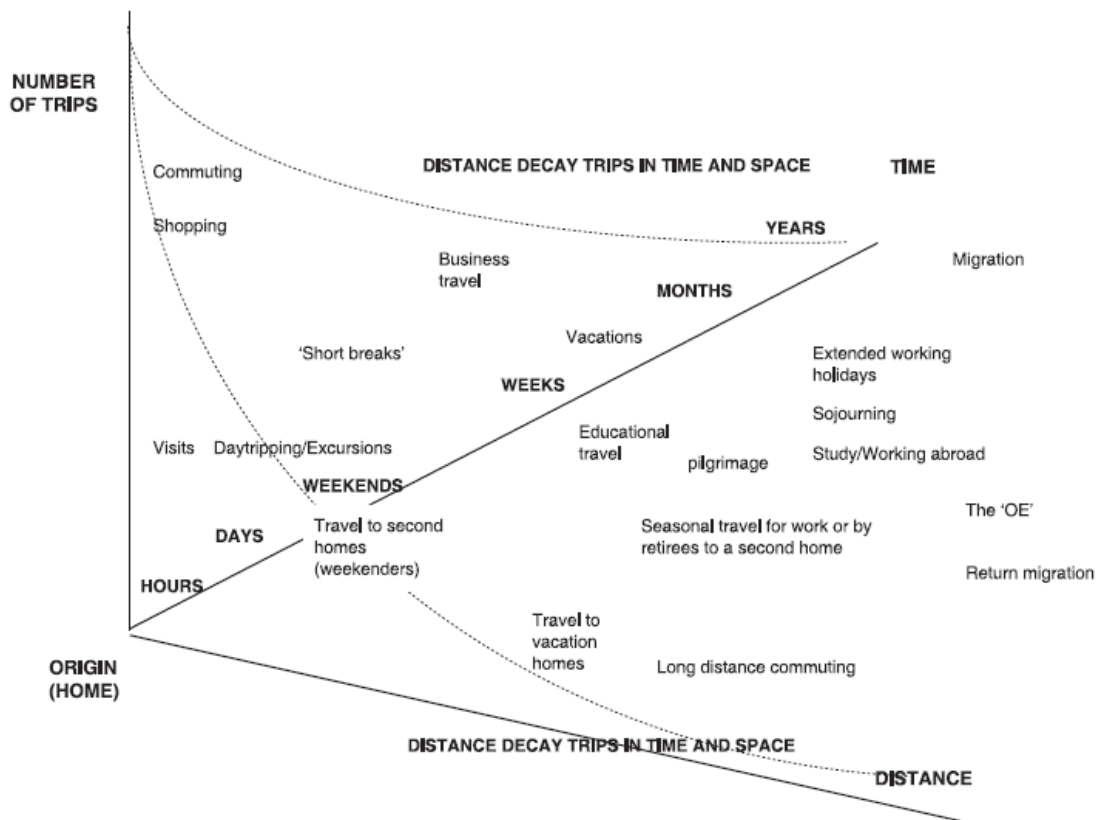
NUMBER OF TRIPS

DISTANCE DECAY TRIPS IN TIME AND SPACE

TIME

Commuting

Shopping

YEARS

Business travel

Migration

MONTHS

Vacations

'Short breaks'

Extended working holidays

WEEKS

Sojourning

Educational travel

Visits

Daytripping/Excursions

pilgrimage

Study/Working abroad

WEEKENDS

The 'OE'

DAYS

Travel to second homes (weekenders)

Seasonal travel for work or by retirees to a second home

HOURS

Return migration

Travel to vacation homes

ORIGIN (HOME)

Long distance commuting

DISTANCE DECAY TRIPS IN TIME AND SPACE

DISTANCE